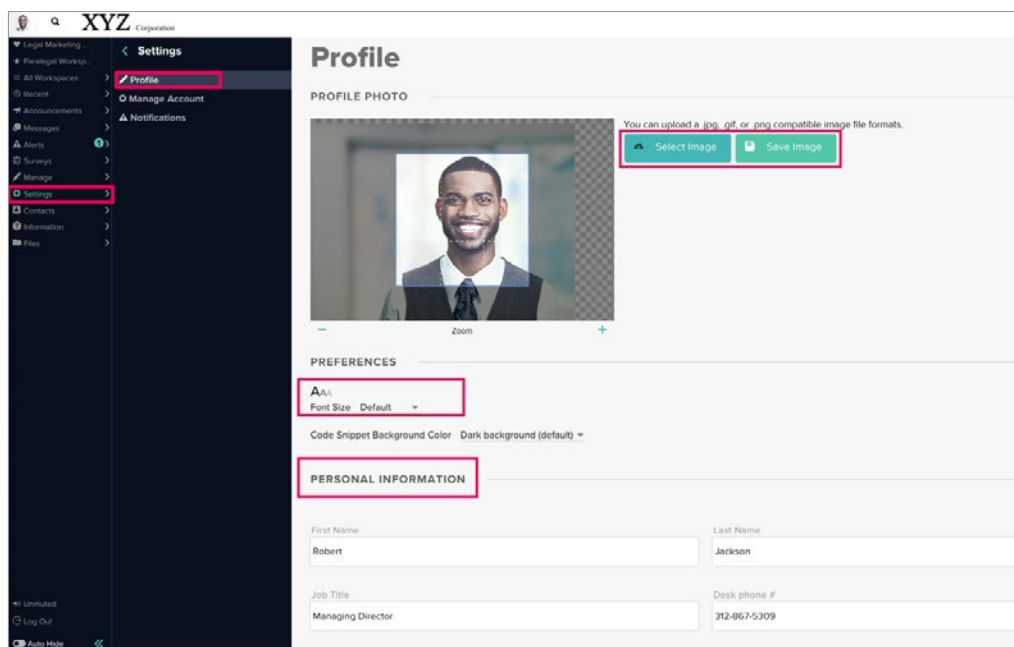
XYZ Corporation

Legal Marketing...
Paralegal Worksp...
All Workspaces
Recent
Announcements
Messages
Alerts
Surveys
Manage
Settings
Contacts
Information
Files

Unmuted
Log Out
Auto Hide

Settings
Profile
Manage Account
Notifications

Profile

PROFILE PHOTO

You can upload a .jpg, .gif, or .png compatible image file formats.

Select Image
Save Image

Zoom

PREFERENCES

AAA
Font Size Default

Code Snippet Background Color Dark background (default)

PERSONAL INFORMATION

First Name
Robert

Last Name
Jackson

Job Title
Managing Director

Desk phone #
312-867-5309